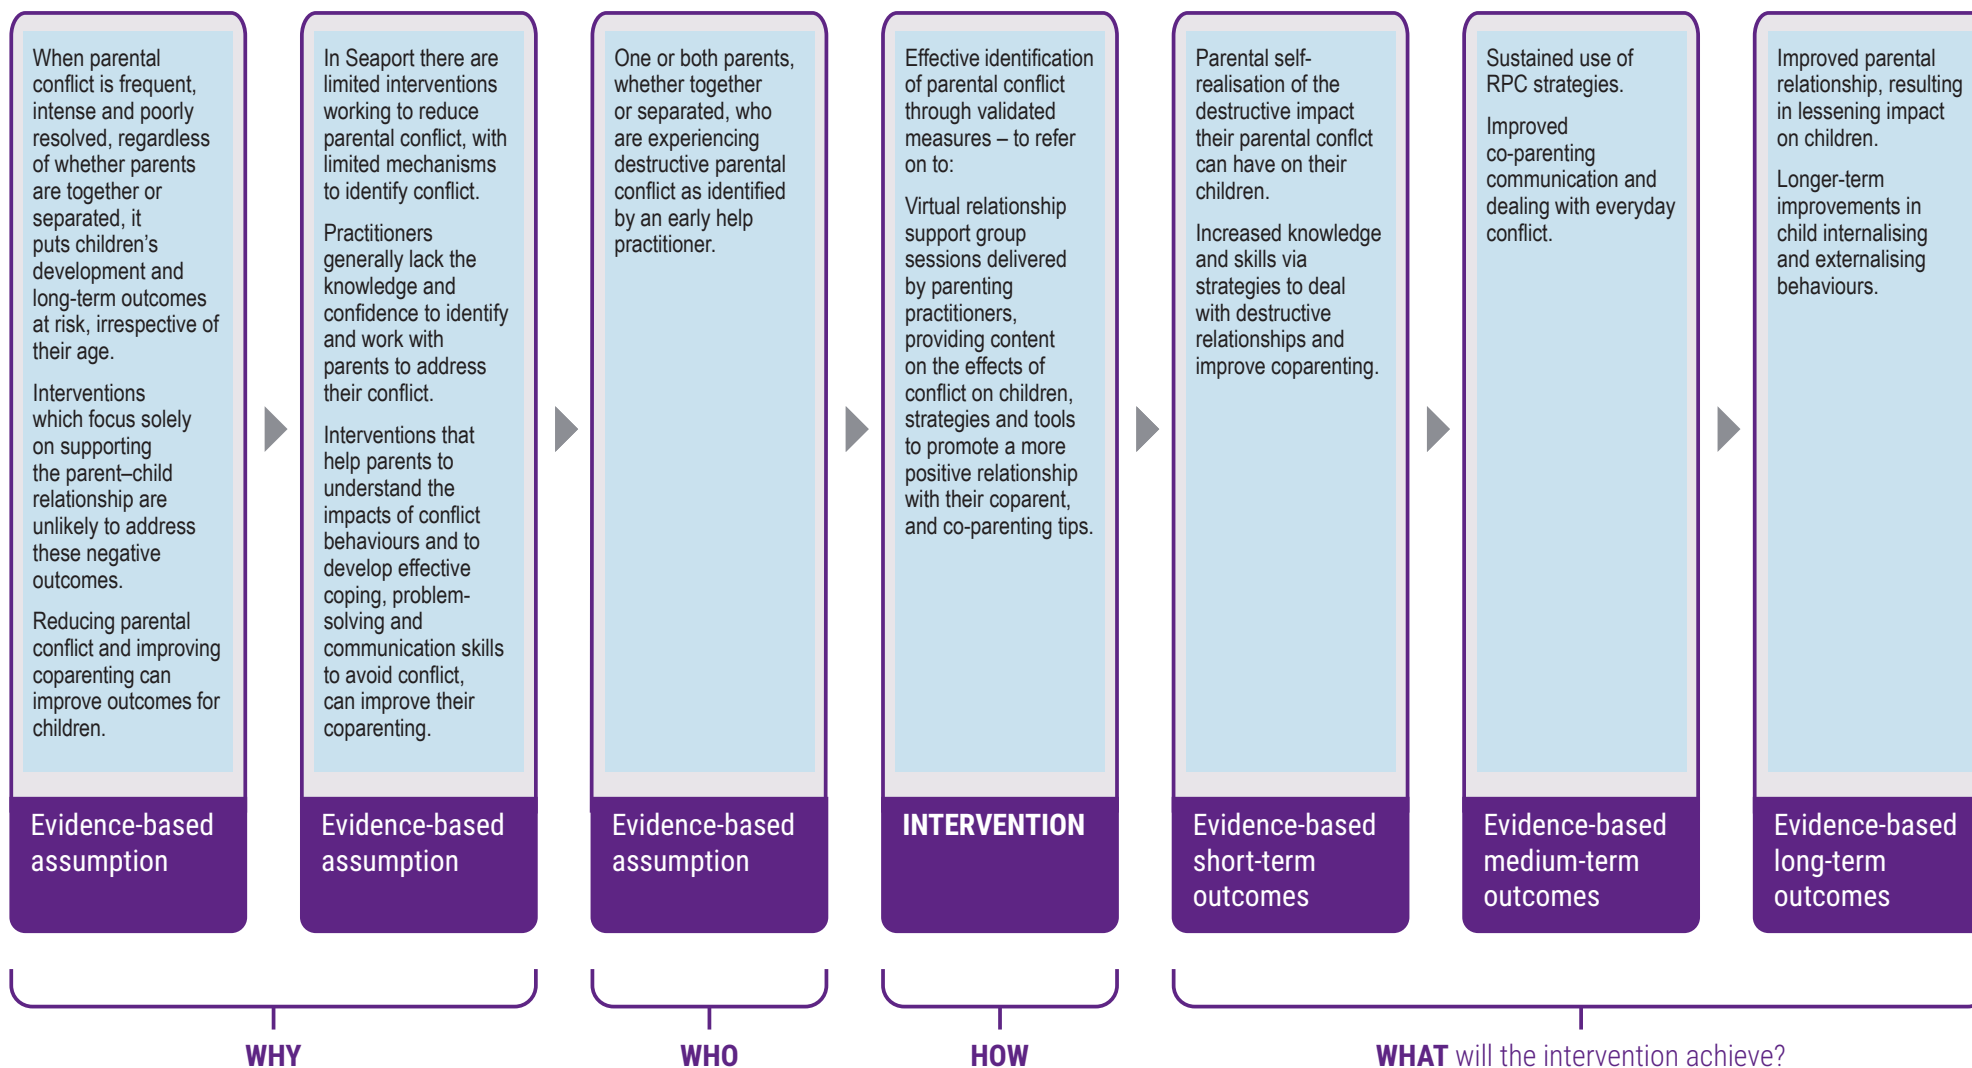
When parental conflict is frequent, intense and poorly resolved, regardless of whether parents are together or separated, it puts children's development and long-term outcomes at risk, irrespective of their age.

Interventions which focus solely on supporting the parent–child relationship are unlikely to address these negative outcomes.

Reducing parental conflict and improving coparenting can improve outcomes for children.

Evidence-based assumption

In Seaport there are limited interventions working to reduce parental conflict, with limited mechanisms to identify conflict.

Practitioners generally lack the knowledge and confidence to identify and work with parents to address their conflict.

Interventions that help parents to understand the impacts of conflict behaviours and to develop effective coping, problem-solving and communication skills to avoid conflict, can improve their coparenting.

Evidence-based assumption

One or both parents, whether together or separated, who are experiencing destructive parental conflict as identified by an early help practitioner.

Evidence-based assumption

Effective identification of parental conflict through validated measures – to refer on to:

Virtual relationship support group sessions delivered by parenting practitioners, providing content on the effects of conflict on children, strategies and tools to promote a more positive relationship with their coparent, and co-parenting tips.

INTERVENTION

Parental self-realisation of the destructive impact their parental conflct can have on their children.

Increased knowledge and skills via strategies to deal with destructive relationships and improve coparenting.

Evidence-based short-term outcomes

Sustained use of RPC strategies.

Improved co-parenting communication and dealing with everyday conflict.

Evidence-based medium-term outcomes

Improved parental relationship, resulting in lessening impact on children.

Longer-term improvements in child internalising and externalising behaviours.

Evidence-based long-term outcomes

WHY

WHO

HOW

WHAT will the intervention achieve?